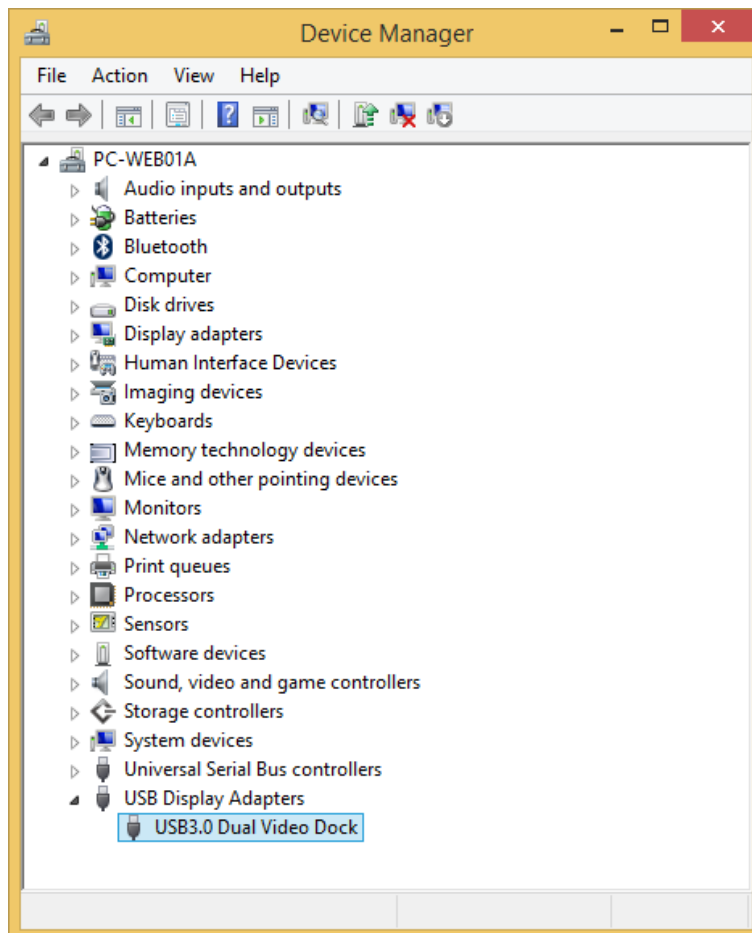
Device Manager

File Action View Help

PC-WEB01A
Audio inputs and outputs
Batteries
Bluetooth
Computer
Disk drives
Display adapters
Human Interface Devices
Imaging devices
Keyboards
Memory technology devices
Mice and other pointing devices
Monitors
Network adapters
Print queues
Processors
Sensors
Software devices
Sound, video and game controllers
Storage controllers
System devices
Universal Serial Bus controllers
USB Display Adapters
USB3.0 Dual Video Dock